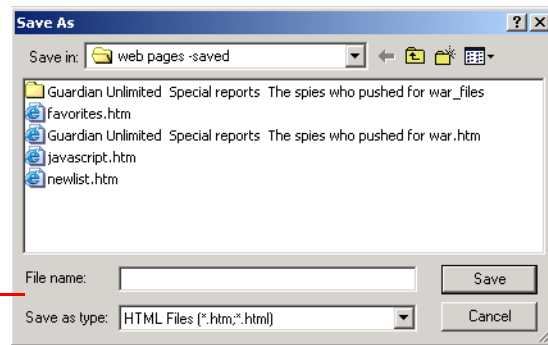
Save As

?

X

Save in: web pages -saved

Guardian Unlimited Special reports The spies who pushed for war_files
favorites.htm
Guardian Unlimited Special reports The spies who pushed for war.htm
javascript.htm
newlist.htm

File name:

Save

Save as type: HTML Files (*.htm;*.html)

Cancel